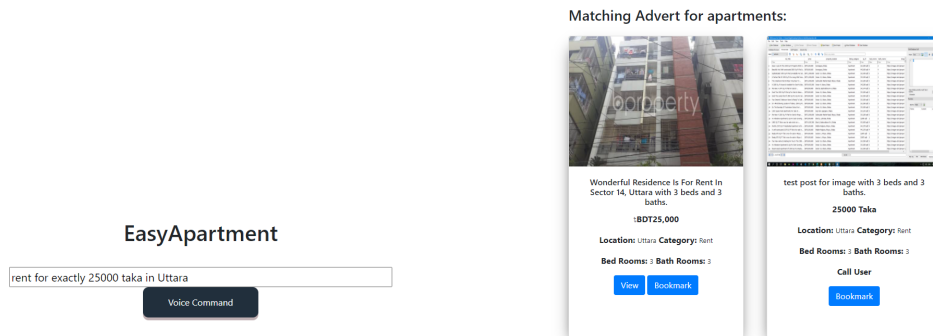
EasyApartment

rent for exactly 25000 taka in Uttara

Voice Command

Matching Advert for apartments:

bproperty

Wonderful Residence Is For Rent In Sector 14, Uttara with 3 beds and 3 baths.

৳BDT25,000

Location: Uttara Category: Rent

Bed Rooms: 3 Bath Rooms: 3

View Bookmark

test post for image with 3 beds and 3 baths.

25000 Taka

Location: Uttara Category: Rent

Bed Rooms: 3 Bath Rooms: 3

Call User

Bookmark